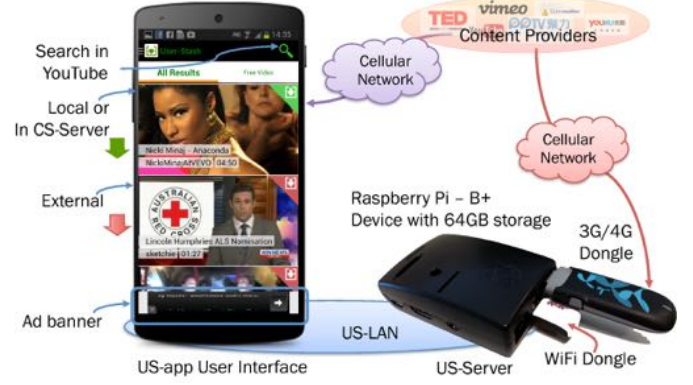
TED vimeo PPTV YOUKU

Content Providers

Search in YouTube

Local or In CS-Server

External

Ad banner

Cellular Network

Cellular Network

14:35

User-Stash

All Results

Free Video

Nicki Minaj - Anaconda

NickiMinajAtVEVO 04:50

AUSTRALIAN RED CROSS

Lincole Humphries ALS Nomination

sketchie 01:22

Raspberry Pi – B+ Device with 64GB storage

3G/4G Dongle

US-LAN

US-app User Interface

US-Server

WiFi Dongle